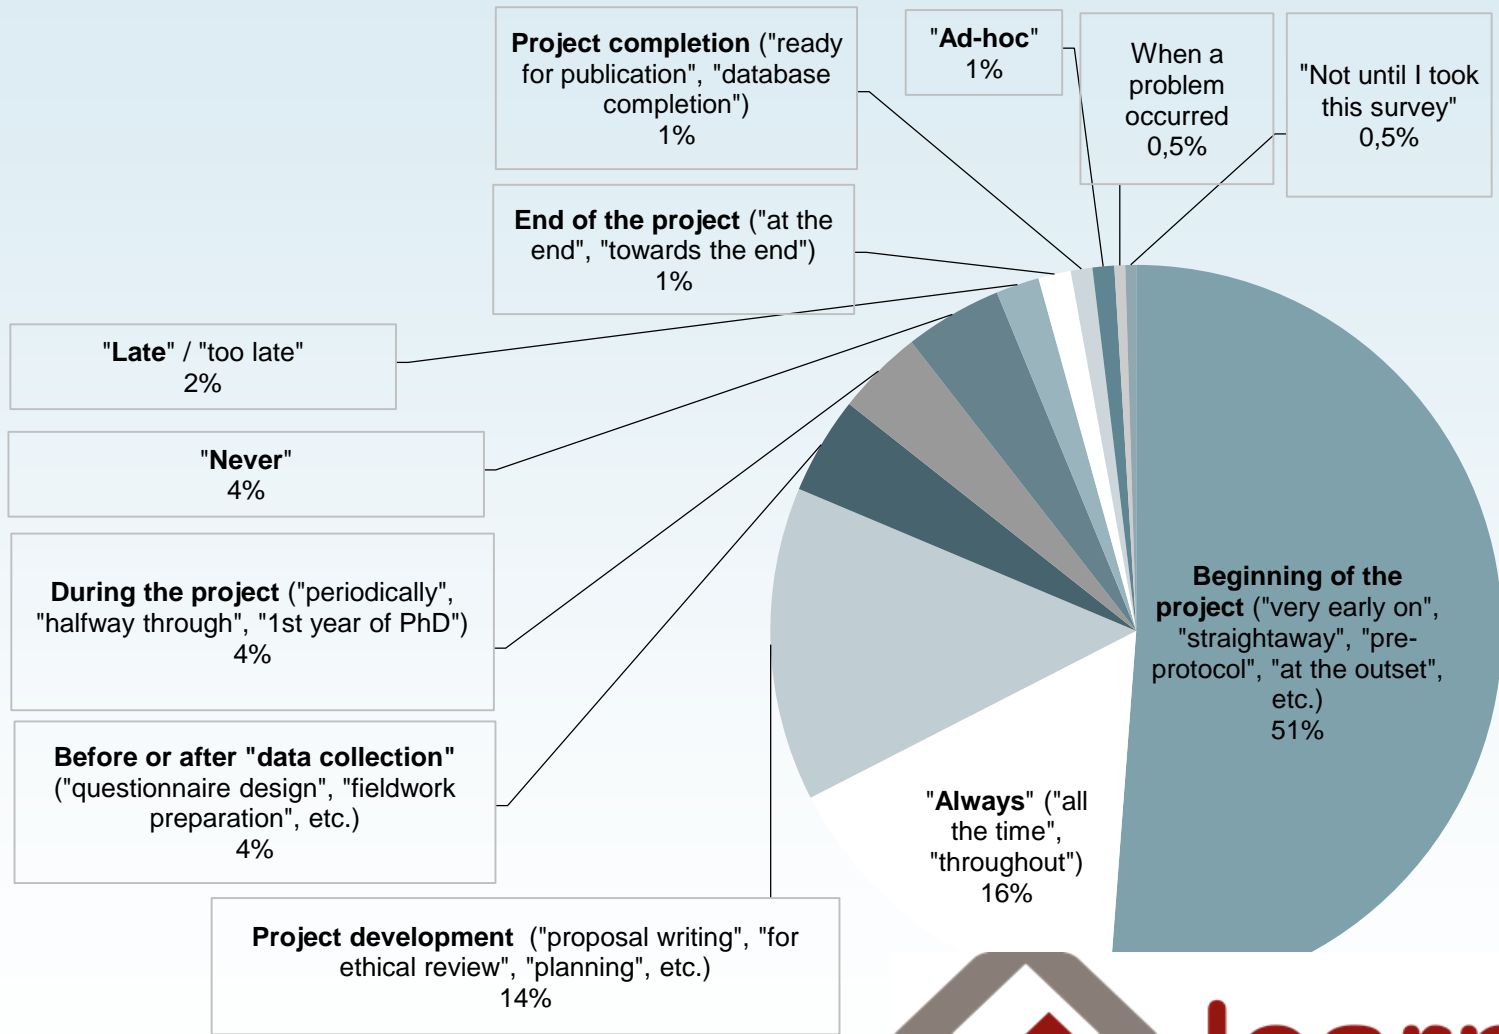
**Project completion** ("ready for publication", "database completion")
1%

"**Ad-hoc**"
1%

When a problem occurred
0,5%

"Not until I took this survey"
0,5%

**End of the project** ("at the end", "towards the end")
1%

"**Late**" / "too late"
2%

"**Never**"
4%

**During the project** ("periodically", "halfway through", "1st year of PhD")
4%

**Before or after "data collection"** ("questionnaire design", "fieldwork preparation", etc.)
4%

**Project development** ("proposal writing", "for ethical review", "planning", etc.)
14%

"**Always**" ("all the time", "throughout")
16%

**Beginning of the project** ("very early on", "straightaway", "pre-protocol", "at the outset", etc.)
51%

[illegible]